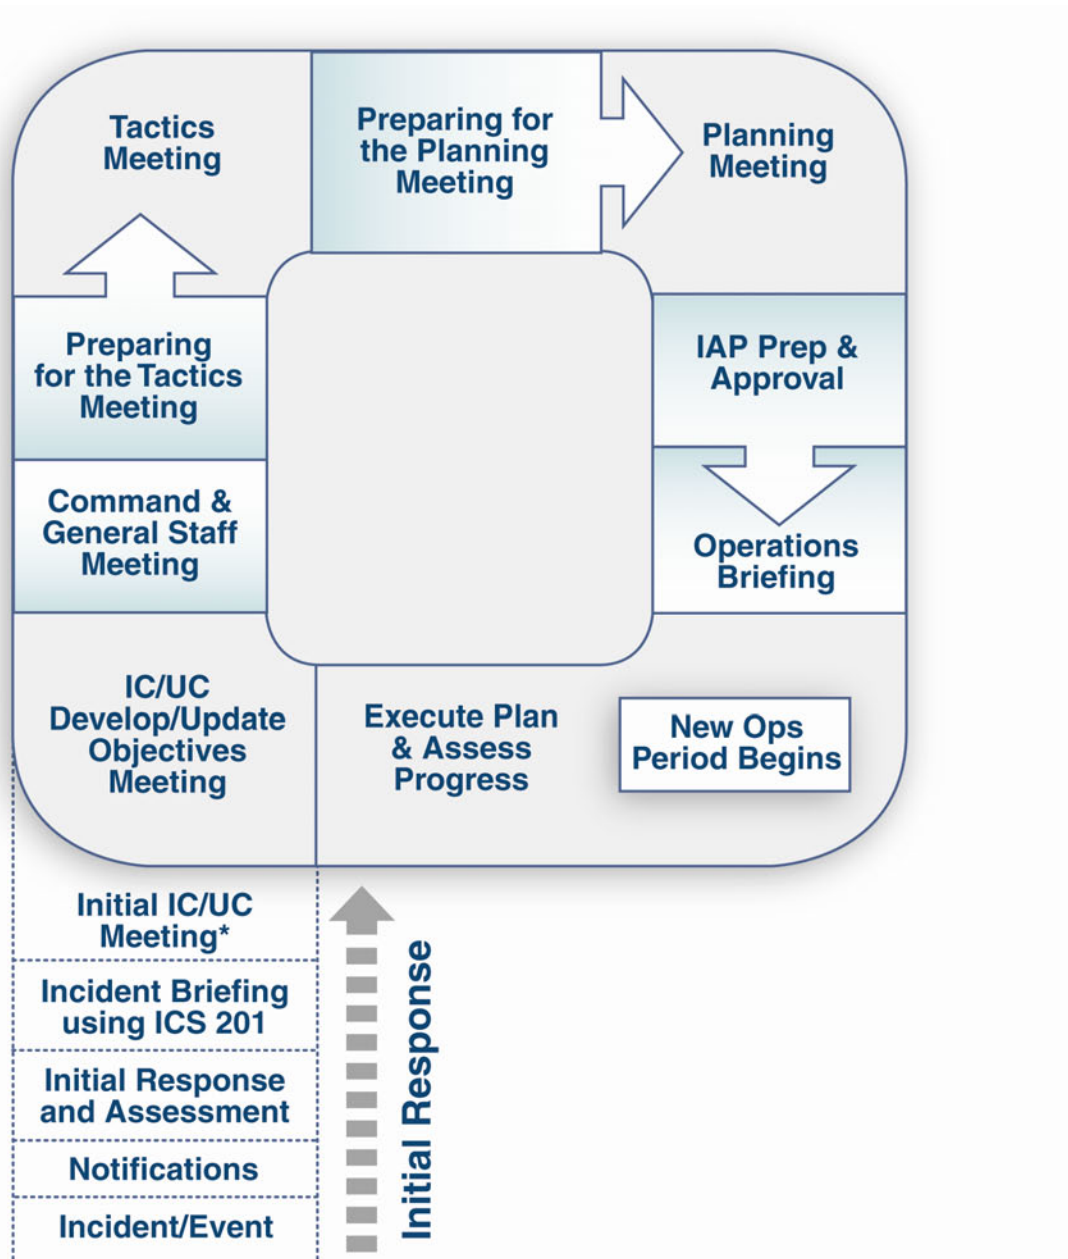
Tactics Meeting

Preparing for the Planning Meeting

Planning Meeting

Preparing for the Tactics Meeting

IAP Prep & Approval

Command & General Staff Meeting

Operations Briefing

IC/UC Develop/Update Objectives Meeting

Execute Plan & Assess Progress

New Ops Period Begins

Initial IC/UC Meeting*

Incident Briefing using ICS 201

Initial Response and Assessment

Notifications

Incident/Event

Initial Response